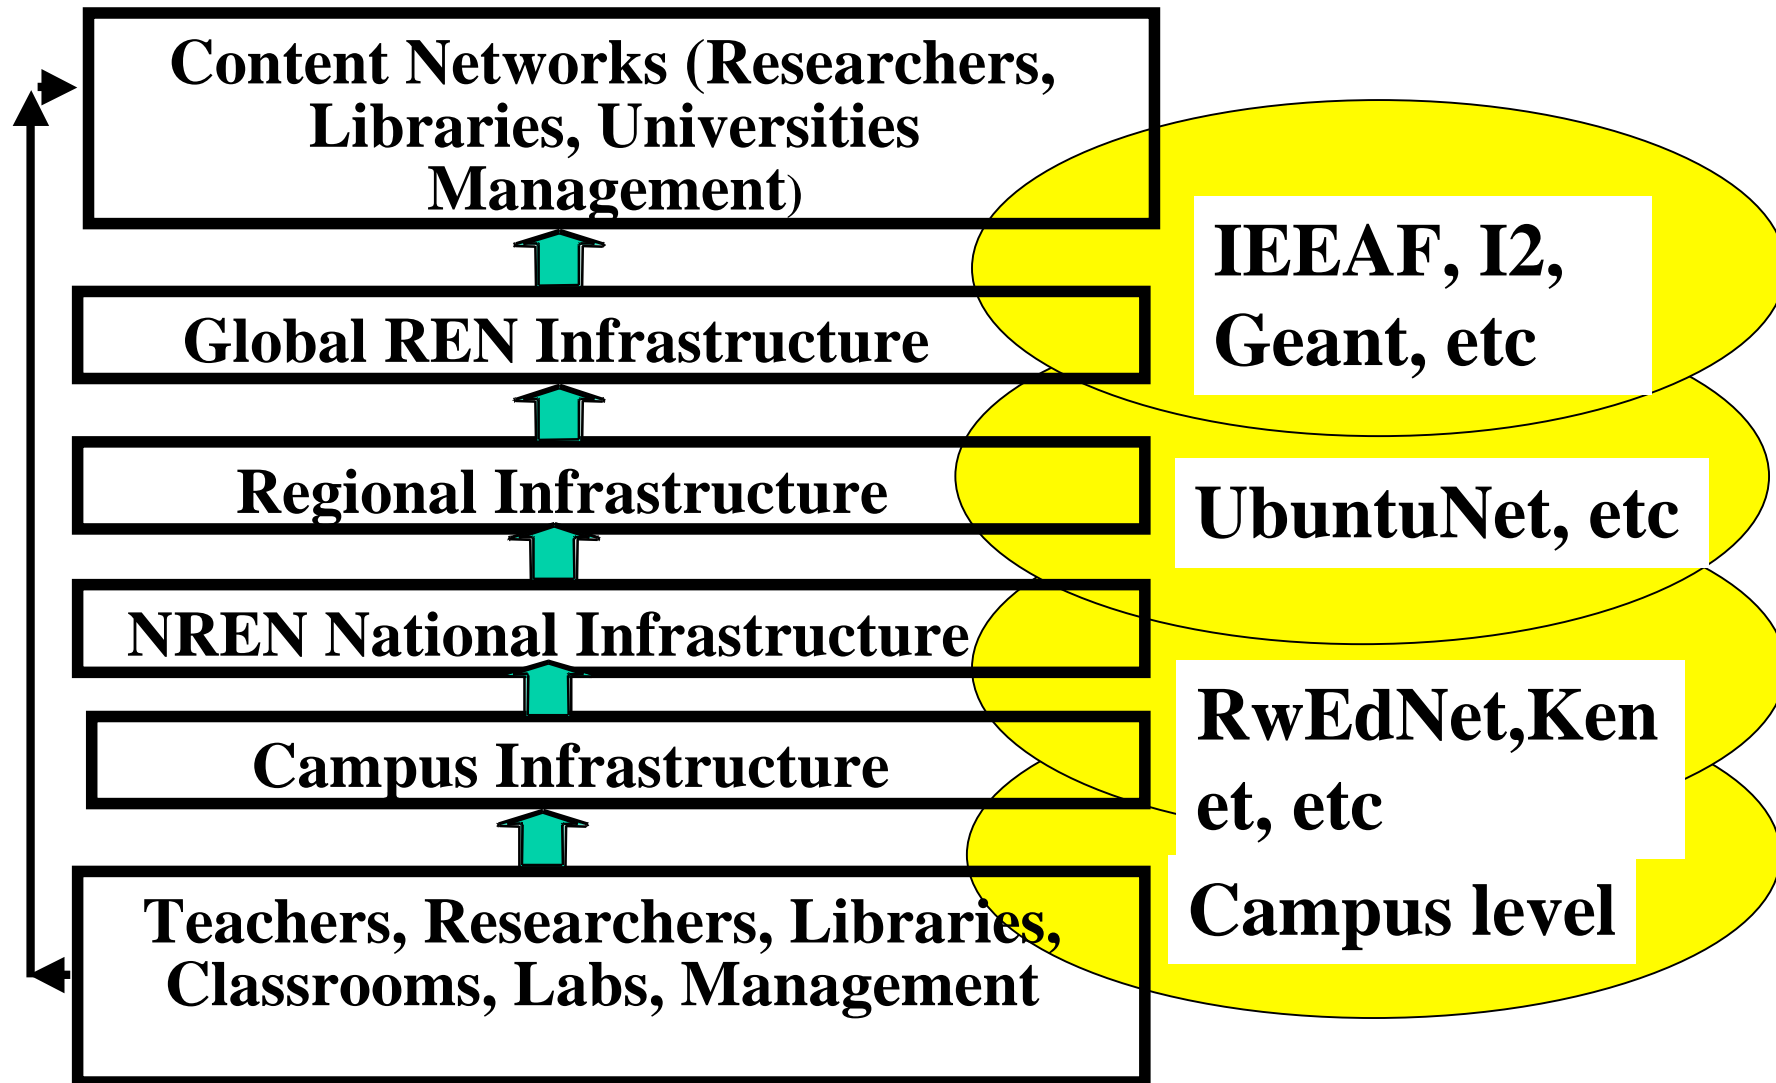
Content Networks (Researchers, Libraries, Universities Management)

Global REN Infrastructure

Regional Infrastructure

NREN National Infrastructure

Campus Infrastructure

Teachers, Researchers, Libraries, Classrooms, Labs, Management

IEEAF, I2, Geant, etc

UbuntuNet, etc

RwEdNet,Ken et, etc

Campus level